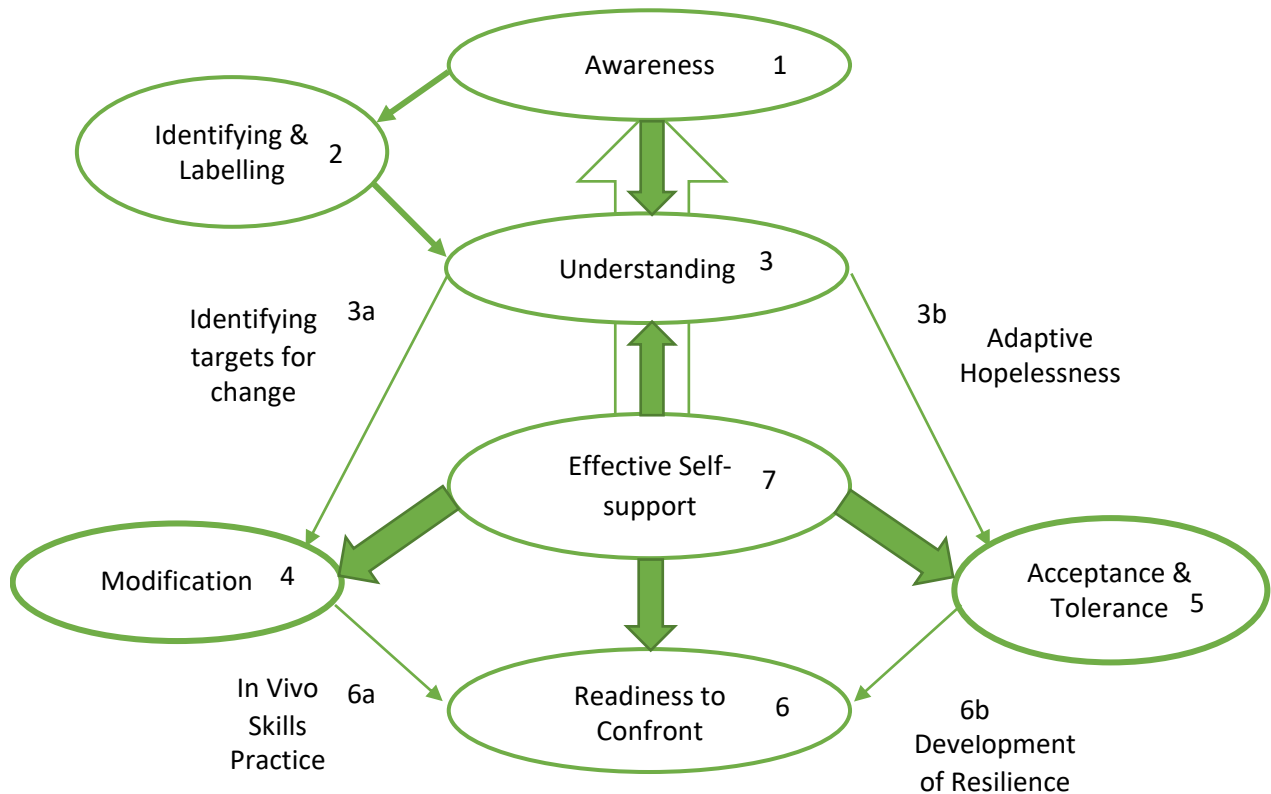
Awareness 1

Identifying & Labelling 2

Understanding 3

3a Identifying targets for change

3b Adaptive Hopelessness

Effective Self-support 7

Modification 4

Acceptance & Tolerance 5

Readiness to Confront 6

6a In Vivo Skills Practice

6b Development of Resilience